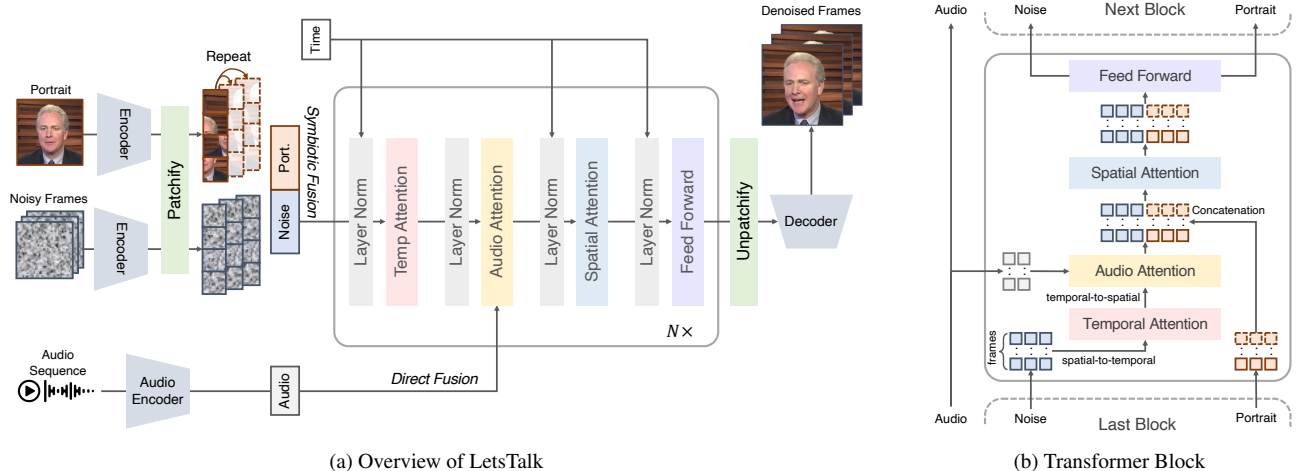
Time

Denoised Frames

Repeat

Portrait

Encoder

Patchify

Port.

Noise

Symbiotic Fusion

Layer Norm

Temp Attention

Layer Norm

Audio Attention

Layer Norm

Spatial Attention

Layer Norm

Feed Forward

Unpatchify

Decoder

Noisy Frames

Encoder

$N\times$

Audio Sequence

Audio Encoder

Audio

Direct Fusion

(a) Overview of LetsTalk

Audio

Noise

Next Block

Portrait

Feed Forward

Spatial Attention

Concatenation

Audio Attention

temporal-to-spatial

Temporal Attention

frames

spatial-to-temporal

Audio

Noise

Last Block

Portrait

(b) Transformer Block